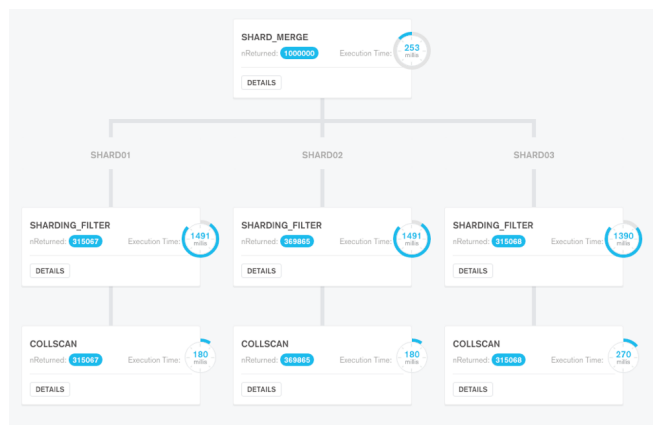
SHARD_MERGE
nReturned: 1000000 Execution Time: 253 millis
DETAILS

SHARD01

SHARDING_FILTER
nReturned: 315067 Execution Time: 1491 millis
DETAILS

COLLSCAN
nReturned: 315067 Execution Time: 180 millis
DETAILS

SHARD02

SHARDING_FILTER
nReturned: 369865 Execution Time: 1491 millis
DETAILS

COLLSCAN
nReturned: 369865 Execution Time: 180 millis
DETAILS

SHARD03

SHARDING_FILTER
nReturned: 315068 Execution Time: 1390 millis
DETAILS

COLLSCAN
nReturned: 315068 Execution Time: 270 millis
DETAILS